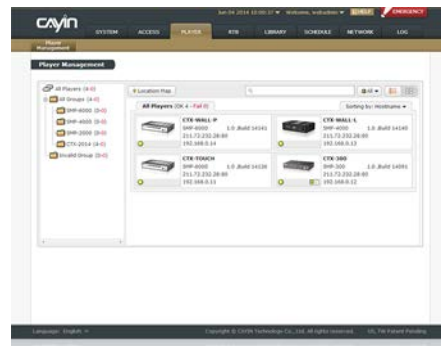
cayin

Jun 04 2014 10:00:37 ▾ Welcome, webadmin ▾ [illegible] EMERGENCY

SYSTEM ACCESS PLAYER RTB LIBRARY SCHEDULE NETWORK LOG

Player Management

Player Management

All Players (4-0)
All Groups (4-0)
SMP-6000 (0-0)
SMP-8000 (0-0)
SMP-2000 (0-0)
CTX-2014 (4-0)
Invalid Group (0-0)

Location Map

All ▾

All Players (OK 4 - Fail 0)

Sorting by: Hostname ▾

CTX-WALL-P
SMP-6000 1.0 .Build 14141
211.72.232.28:80
192.168.0.11

CTX-WALL-L
SMP-6000 1.0 .Build 14140
211.72.232.28:80
192.168.0.12

CTX-TOUCH
SMP-6000 1.0 .Build 14138
211.72.232.28:80
192.168.0.11

CTX-300
SMP-300 1.0 .Build 14091
211.72.232.28:80
192.168.0.12

Language: English ▾

Copyright © CAYIN Technology Co., Ltd. All rights reserved.

US, TW Patent Pending